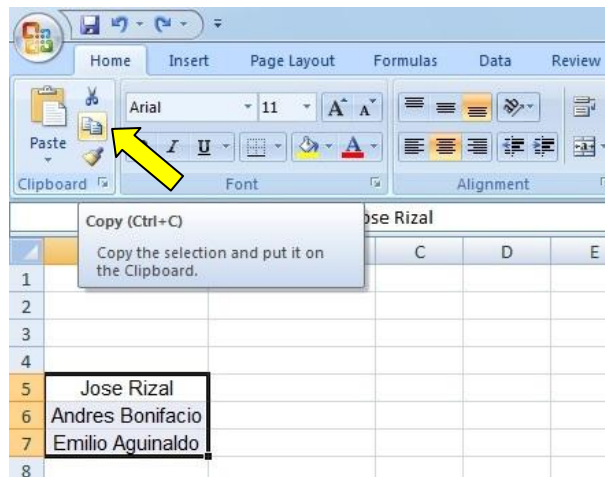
Home Insert Page Layout Formulas Data Review

Paste

Arial 11 A A

I U A

Clipboard Font Alignment

Copy (Ctrl+C)

Copy the selection and put it on the Clipboard.

ose Rizal

C D E

1
2
3
4
5 Jose Rizal
6 Andres Bonifacio
7 Emilio Aguinaldo
8